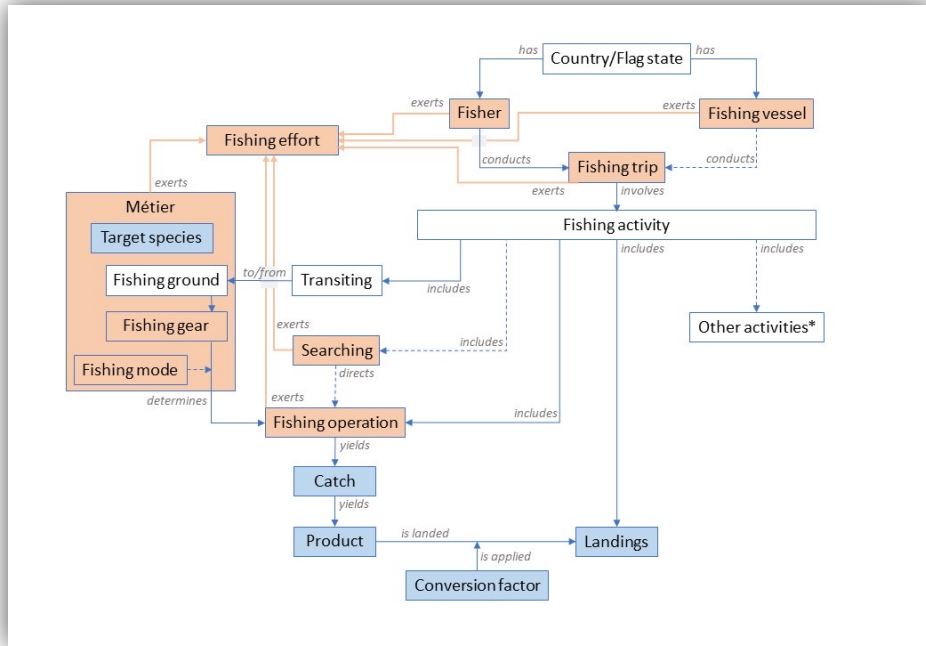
has
Country/Flag state
has
exerts
Fisher
exerts
Fishing vessel
Fishing effort
conducts
Fishing trip
conducts
exerts
exerts
involves
Métier
Target species
Fishing activity
includes
includes
Fishing ground
to/from
Transiting
includes
Fishing gear
exerts
Other activities*
includes
Searching
Fishing mode
directs
determines
exerts
Fishing operation
includes
yields
Catch
yields
Product
is landed
Landings
is applied
Conversion factor